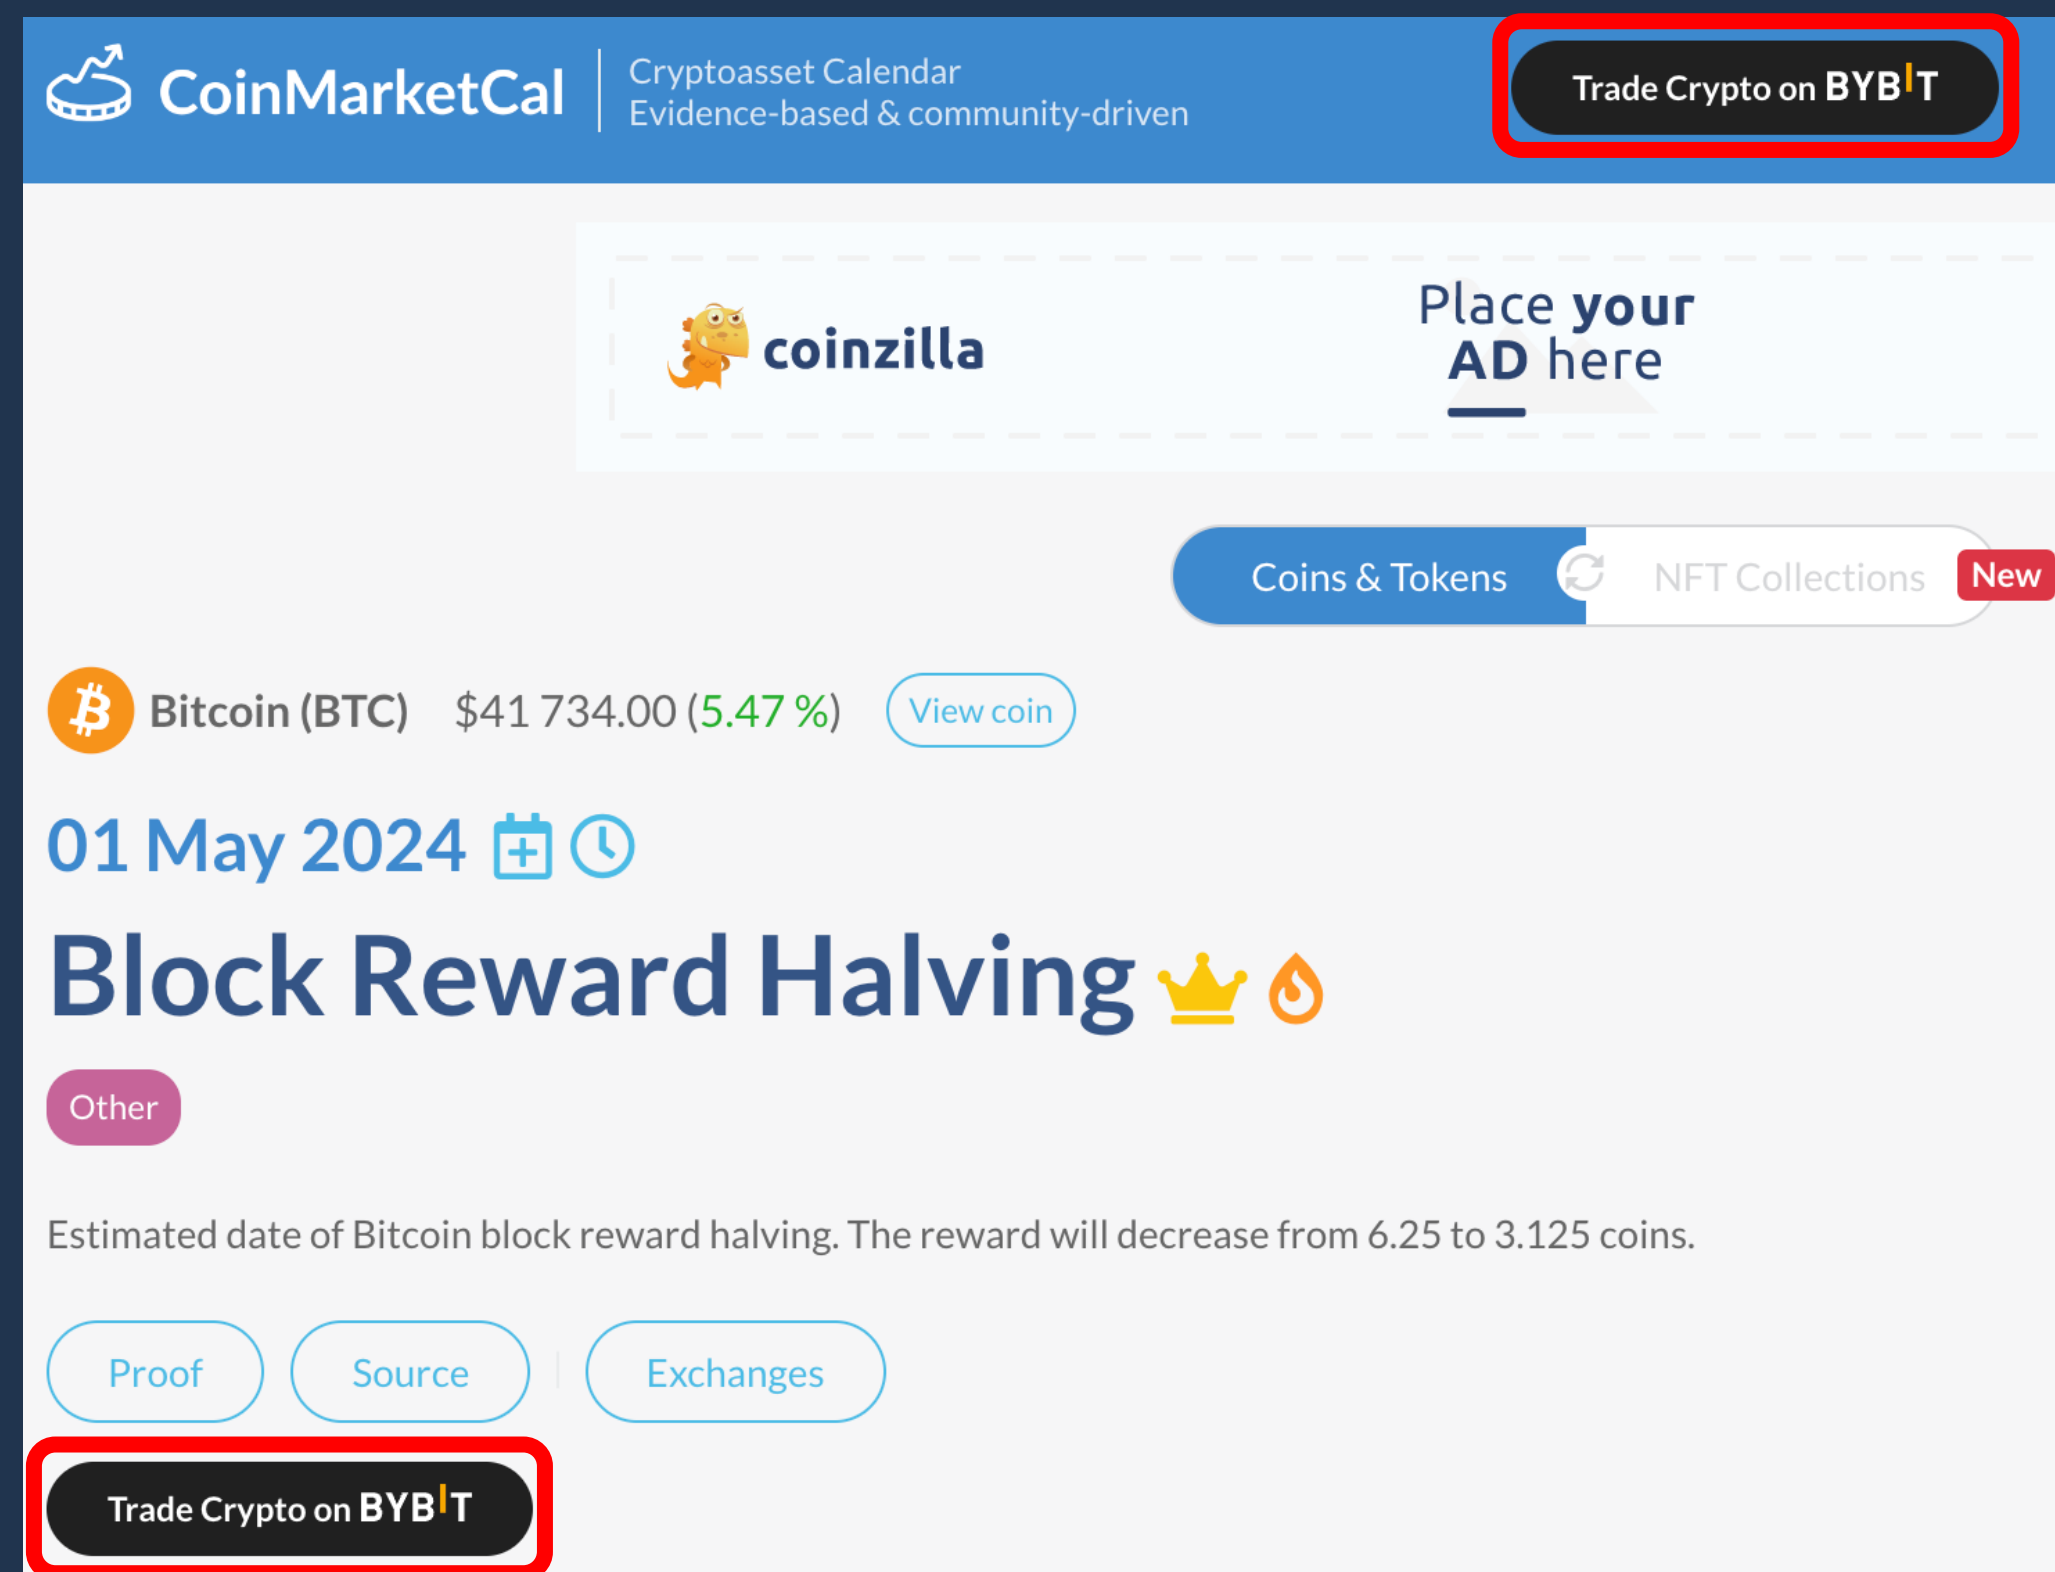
CoinMarketCal
Cryptoasset Calendar
Evidence-based & community-driven

Trade Crypto on BYBIT

coinzilla

Place your AD here

Coins & Tokens
NFT Collections New

Bitcoin (BTC) $41 734.00 (5.47 %) View coin

01 May 2024

Block Reward Halving

Other

Estimated date of Bitcoin block reward halving. The reward will decrease from 6.25 to 3.125 coins.

Proof
Source
Exchanges

Trade Crypto on BYBIT